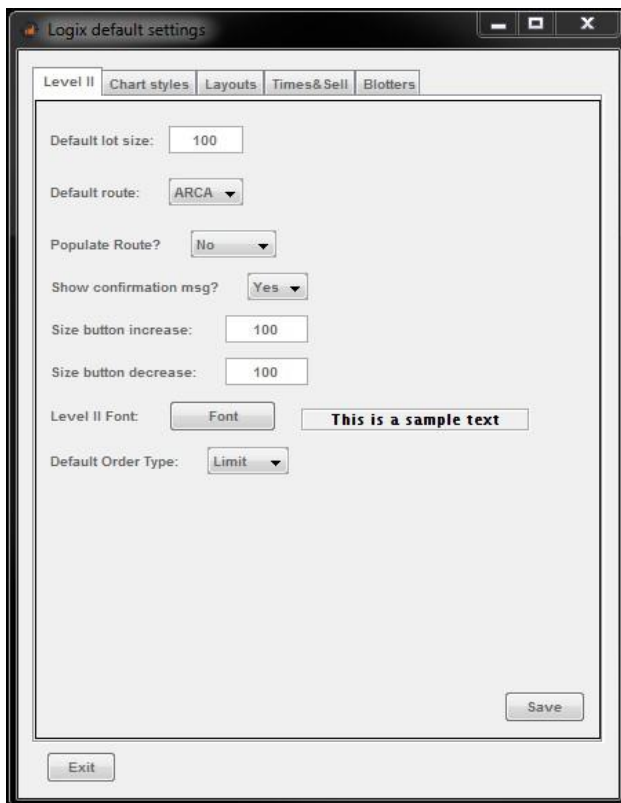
Logix default settings

Level II | Chart styles | Layouts | Times&Sell | Blotters

Default lot size: 100

Default route: ARCA

Populate Route? No

Show confirmation msg? Yes

Size button increase: 100

Size button decrease: 100

Level II Font: Font This is a sample text

Default Order Type: Limit

Save

Exit